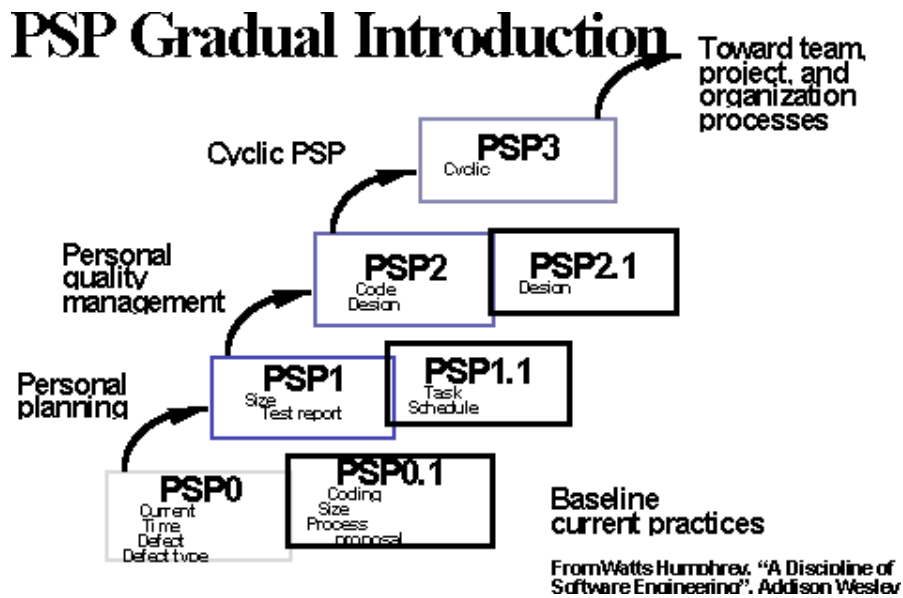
PSP Gradual Introduction

Toward team, project, and organization processes

Cyclic PSP

PSP3
Cyclic

Personal quality management

PSP2
Code
Design

PSP2.1
Design

Personal planning

PSP1
Size
Test report

PSP1.1
Task
Schedule

PSP0
Current
Time
Defect
Defect type

PSP0.1
Coding
Size
Process
proposal

Baseline current practices

From Watts Humphrey, "A Discipline of Software Engineering", Addison Wesley